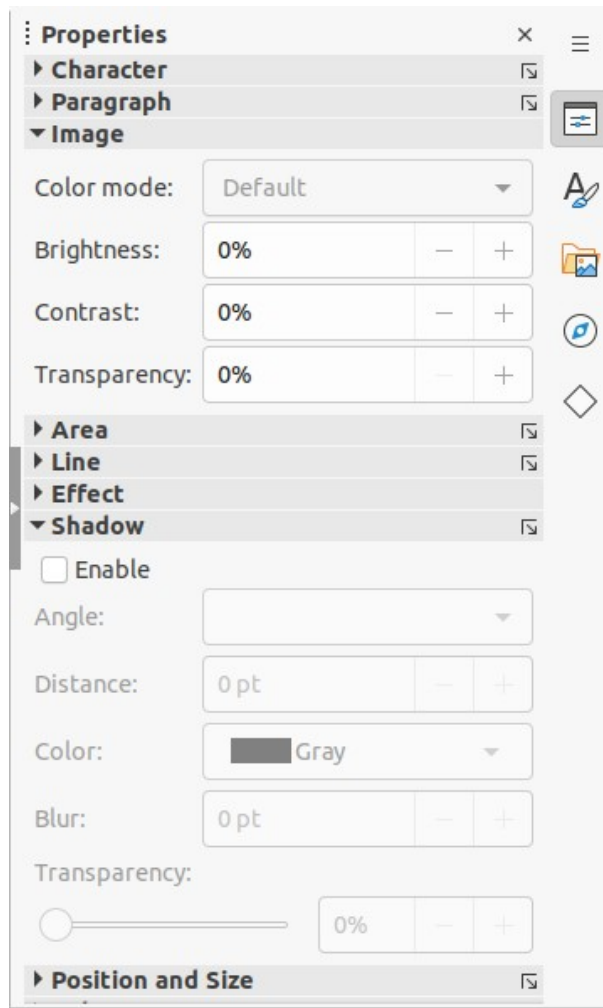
Properties ×
Character
Paragraph
Image
Color mode: Default
Brightness: 0% − +
Contrast: 0% − +
Transparency: 0% − +
Area
Line
Effect
Shadow
Enable
Angle:
Distance: 0 pt − +
Color: Gray
Blur: 0 pt − +
Transparency:
0% − +
Position and Size